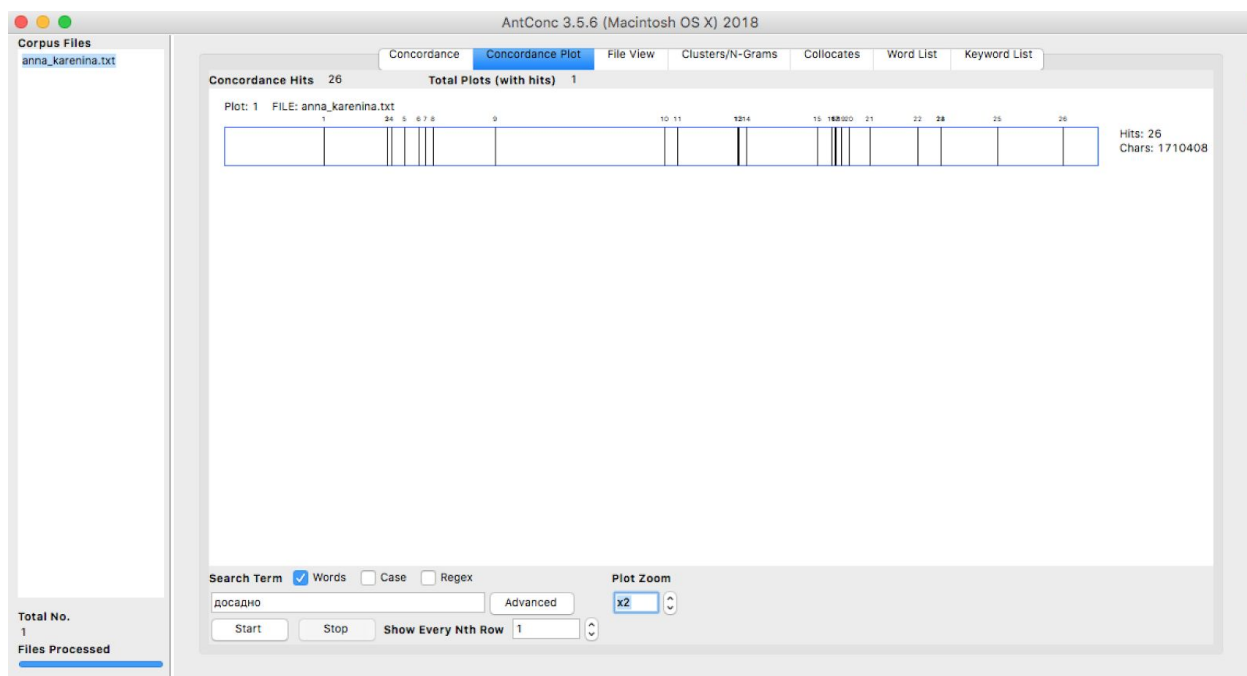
AntConc 3.5.6 (Macintosh OS X) 2018

Corpus Files
anna_karenina.txt

Total No.
1
Files Processed

Concordance | Concordance Plot | File View | Clusters/N-Grams | Collocates | Word List | Keyword List

Concordance Hits 26 Total Plots (with hits) 1

Plot: 1 FILE: anna_karenina.txt

1 34 5 678 9 10 11 1314 15 1619 20 21 22 23 25 26

Hits: 26
Chars: 1710408

Search Term Words Case Regex
досадно
Advanced
Start Stop Show Every Nth Row 1

Plot Zoom
x2